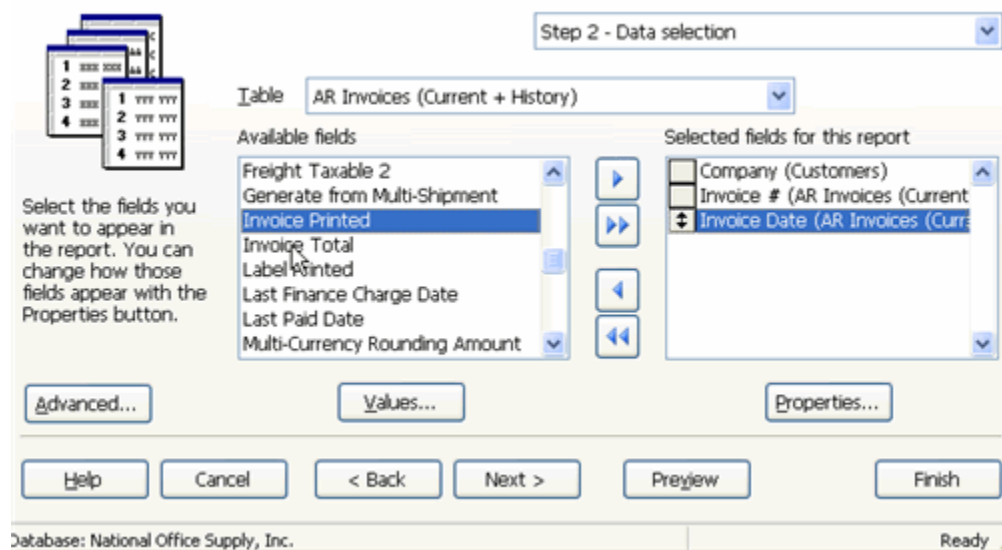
Step 2 - Data selection

Table AR Invoices (Current + History)

Available fields

Freight Taxable 2
Generate from Multi-Shipment
Invoice Printed
Invoice Total
Label Printed
Last Finance Charge Date
Last Paid Date
Multi-Currency Rounding Amount

Selected fields for this report

Company (Customers)
Invoice # (AR Invoices (Current
Invoice Date (AR Invoices (Curr

Select the fields you want to appear in the report. You can change how those fields appear with the Properties button.

Advanced...

Values...

Properties...

Help

Cancel

< Back

Next >

Preview

Finish

Database: National Office Supply, Inc.

Ready